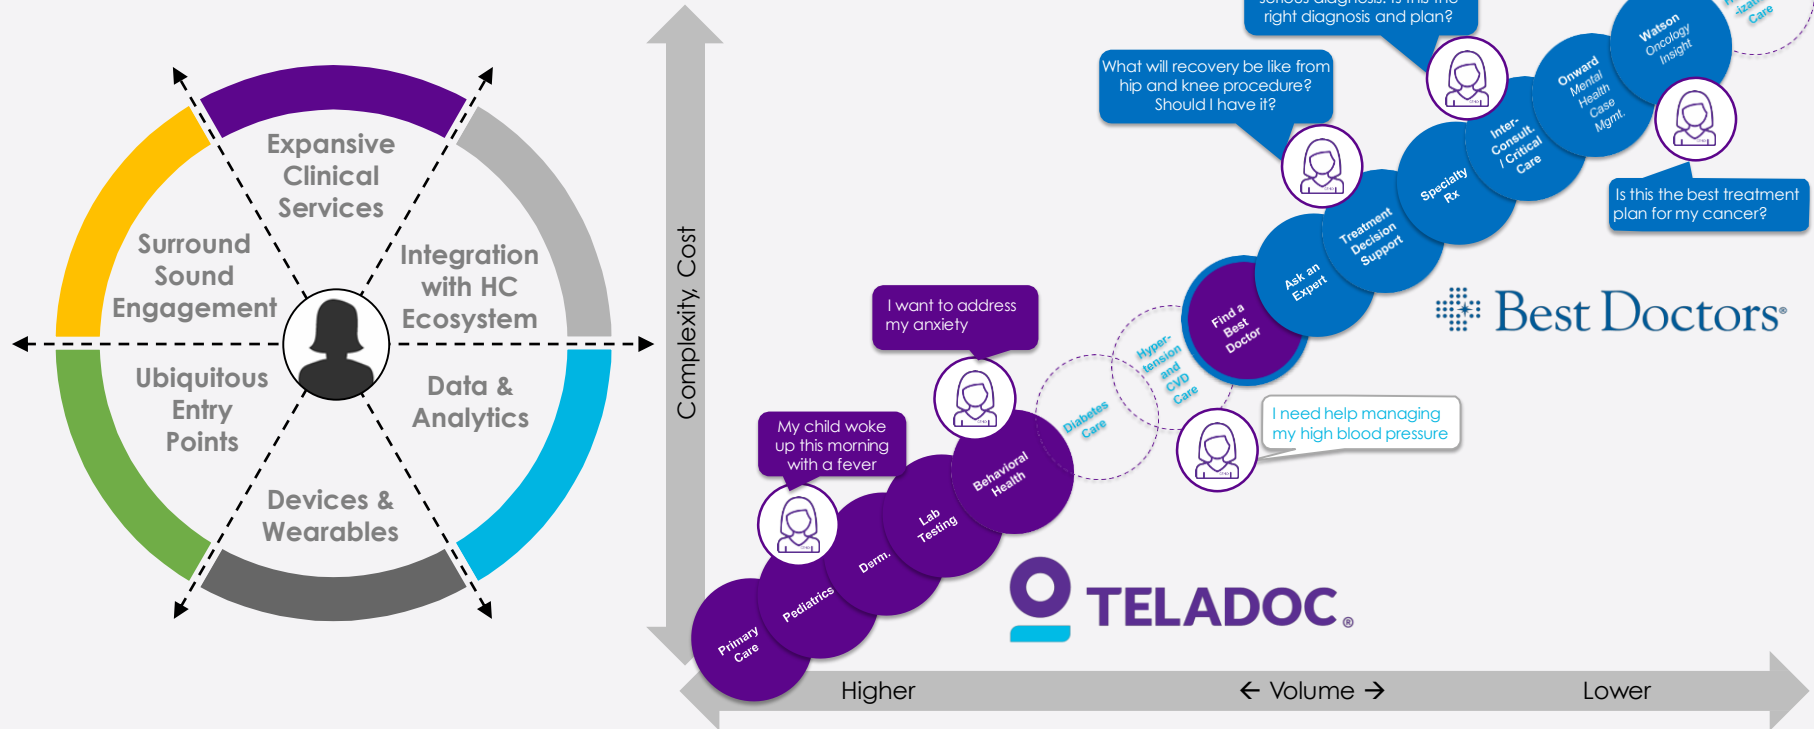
Expansive Clinical Services

Integration with HC Ecosystem

Data & Analytics

Devices & Wearables

Ubiquitous Entry Points

Surround Sound Engagement

Complexity, Cost

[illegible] right diagnosis and plan?

What will recovery be like from hip and knee procedure? Should I have it?

Is this the best treatment plan for my cancer?

I want to address my anxiety

My child woke up this morning with a fever

I need help managing my high blood pressure

Primary Care

Pediatrics

Derm.

Lab Testing

Behavioral Health

Diabetes Care

Hyper-tension and CVD Care

Find a Best Doctor

Ask an Expert

Treatment Decision Support

Specialty Rx

Inter-Consult. / Critical Care

Onward Mental Health Case Mgmt.

Watson Oncology Insight

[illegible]-ization Care

Best Doctors

TELADOC

Higher

← Volume →

Lower